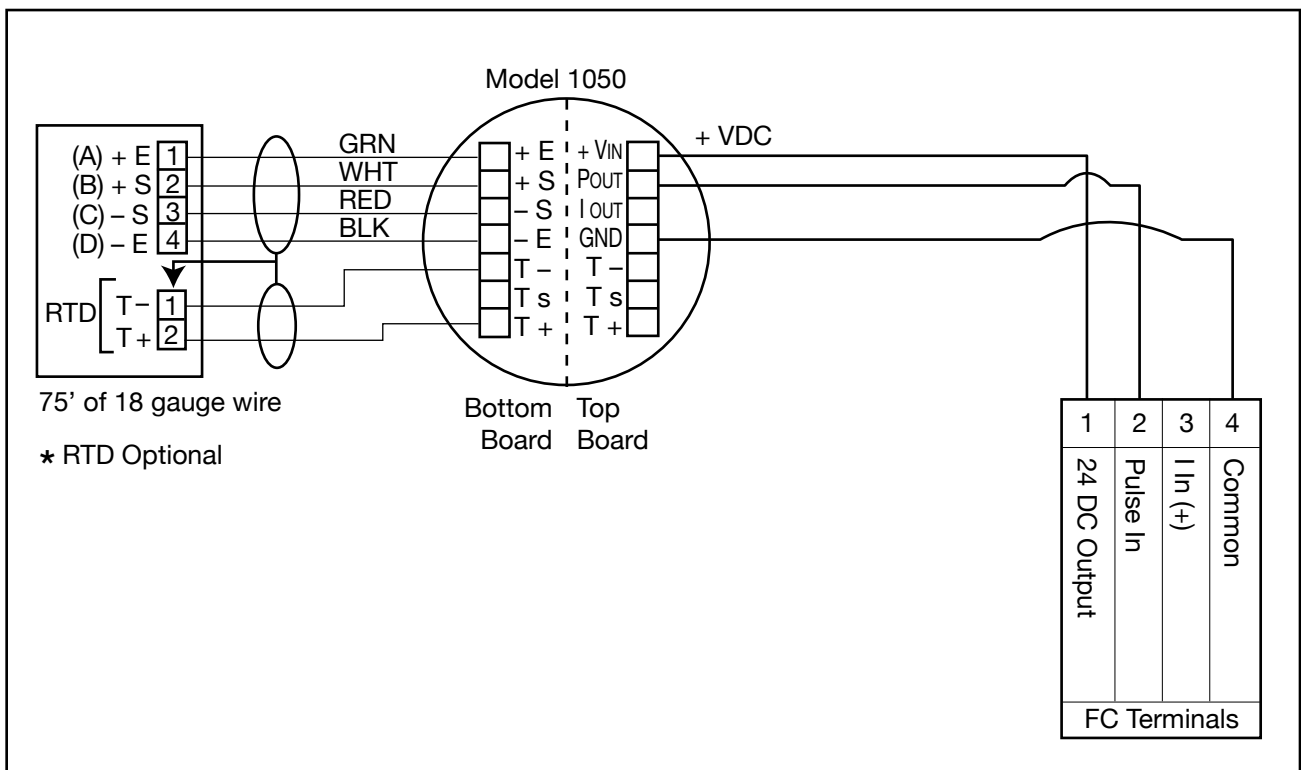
Model 1050

(A) + E 1
(B) + S 2
(C) – S 3
(D) – E 4

RTD T– 1
T+ 2

GRN
WHT
RED
BLK

+ E
+ S
– S
– E
T –
T s
T +

+ VIN
POUT
I OUT
GND
T –
T s
T +

+ VDC

75' of 18 gauge wire

* RTD Optional

Bottom Board

Top Board

| 1 | 2 | 3 | 4 |
|---|---|---|---|
| 24 DC Output | Pulse In | I In (+) | Common |

FC Terminals